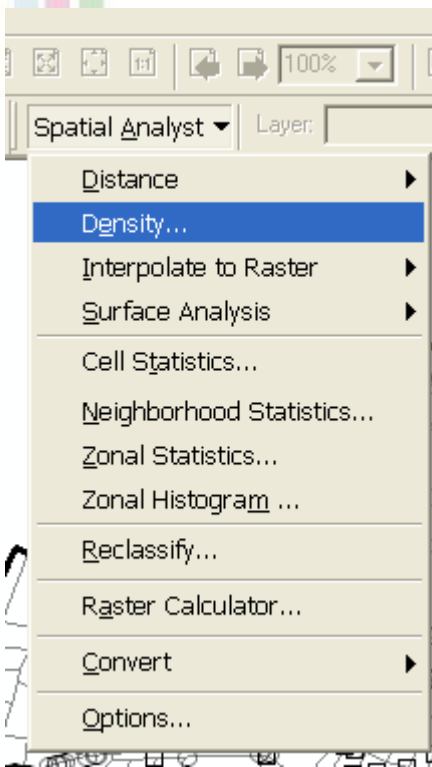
1:1 100%

Spatial Analyst ▾ Layer:

Distance
Density...
Interpolate to Raster
Surface Analysis
Cell Statistics...
Neighborhood Statistics...
Zonal Statistics...
Zonal Histogram ...
Reclassify...
Raster Calculator...
Convert
Options...